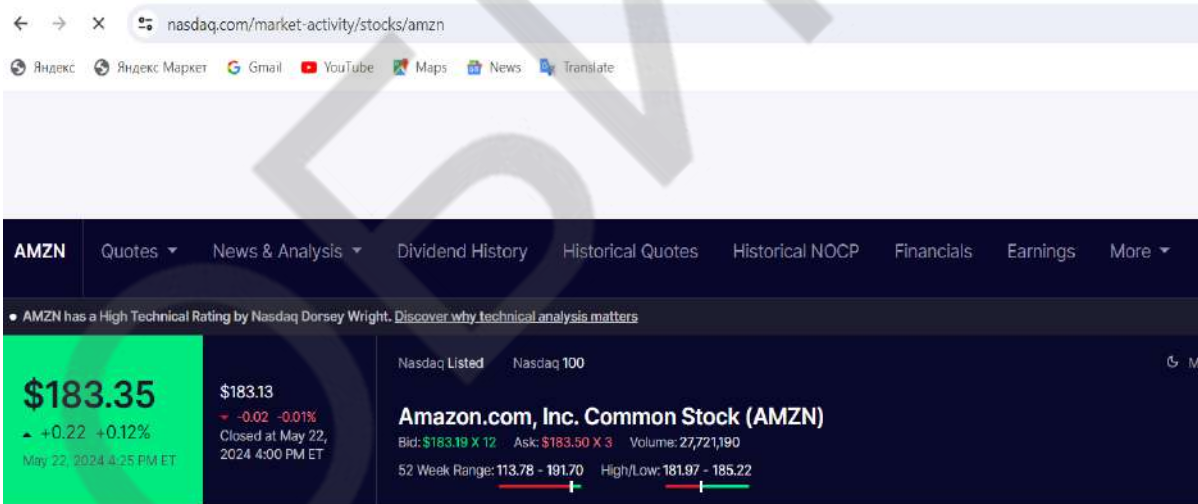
nasdaq.com/market-activity/stocks/amzn

Яндекс Яндекс Маркет Gmail YouTube Maps News Translate

AMZN Quotes News & Analysis Dividend History Historical Quotes Historical NOCP Financials Earnings More

• AMZN has a High Technical Rating by Nasdaq Dorsey Wright. Discover why technical analysis matters

$183.35
▲ +0.22 +0.12%
May 22, 2024 4:25 PM ET

$183.13
▼ -0.02 -0.01%
Closed at May 22, 2024 4:00 PM ET

Nasdaq Listed Nasdaq 100

Amazon.com, Inc. Common Stock (AMZN)

Bid: $183.19 X 12 Ask: $183.50 X 3 Volume: 27,721,190

52 Week Range: 113.78 - 191.70 High/Low: 181.97 - 185.22